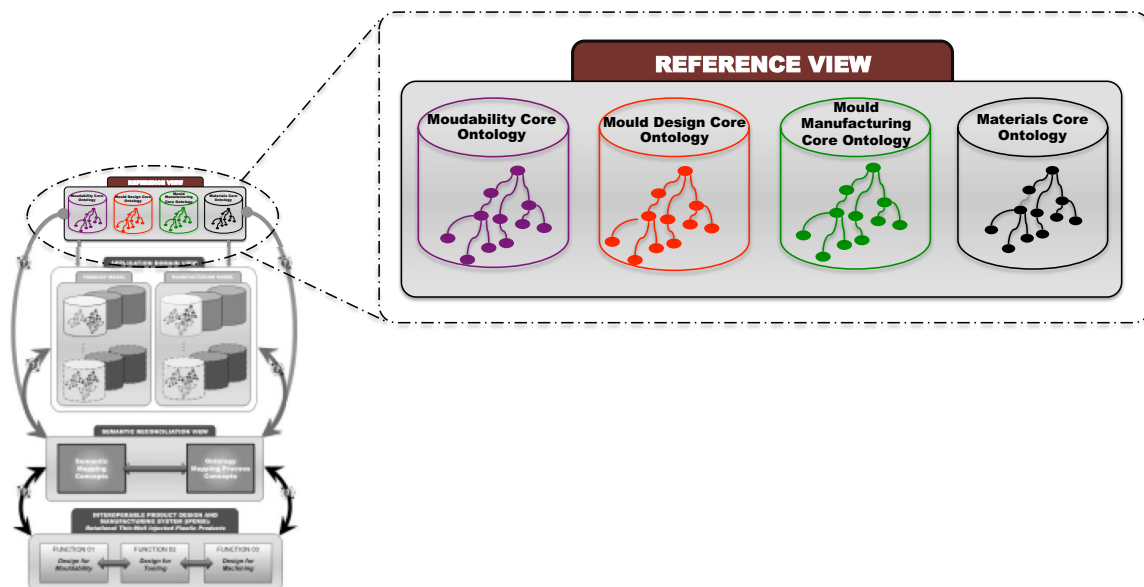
REFERENCE VIEW

Moudability Core Ontology

Mould Design Core Ontology

Mould Manufacturing Core Ontology

Materials Core Ontology

REFERENCE VIEW

Moudability Core Ontology

Mould Design Core Ontology

Mould Manufacturing Core Ontology

Materials Core Ontology

APPLICATION DOMAIN VIEW

PRODUCT MODEL

MANUFACTURING MODEL

SEMANTIC RECONCILIATION VIEW

Semantic Mapping Concepts

Ontology Mapping Process Concepts

INTEROPERABLE PRODUCT DESIGN AND MANUFACTURING SYSTEM (IPDMS)
Rotational Thin-Wall Injected Plastic Products

FUNCTION 01
Design for Mouldability

FUNCTION 02
Design for Tooling

FUNCTION 03
Design for Machining